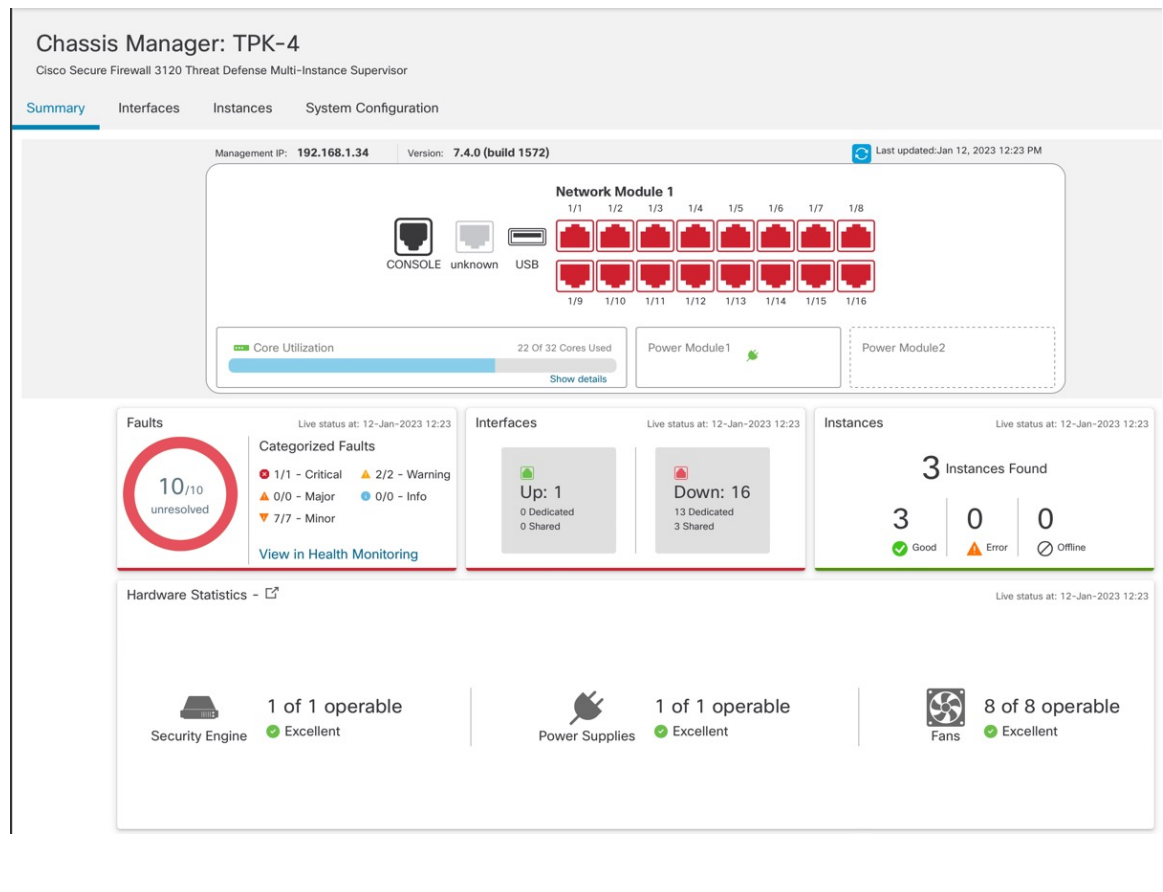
Chassis Manager: TPK-4
Cisco Secure Firewall 3120 Threat Defense Multi-Instance Supervisor

Summary Interfaces Instances System Configuration

Management IP: 192.168.1.34 Version: 7.4.0 (build 1572) Last updated:Jan 12, 2023 12:23 PM

Network Module 1
1/1 1/2 1/3 1/4 1/5 1/6 1/7 1/8
CONSOLE unknown USB
1/9 1/10 1/11 1/12 1/13 1/14 1/15 1/16

Core Utilization 22 Of 32 Cores Used
Show details

Power Module1

Power Module2

Faults Live status at: 12-Jan-2023 12:23
10/10 unresolved
Categorized Faults
1/1 - Critical 2/2 - Warning
0/0 - Major 0/0 - Info
7/7 - Minor
View in Health Monitoring

Interfaces Live status at: 12-Jan-2023 12:23
Up: 1
0 Dedicated
0 Shared
Down: 16
13 Dedicated
3 Shared

Instances Live status at: 12-Jan-2023 12:23
3 Instances Found
3 Good
0 Error
0 Offline

Hardware Statistics - Live status at: 12-Jan-2023 12:23

Security Engine 1 of 1 operable Excellent

Power Supplies 1 of 1 operable Excellent

Fans 8 of 8 operable Excellent